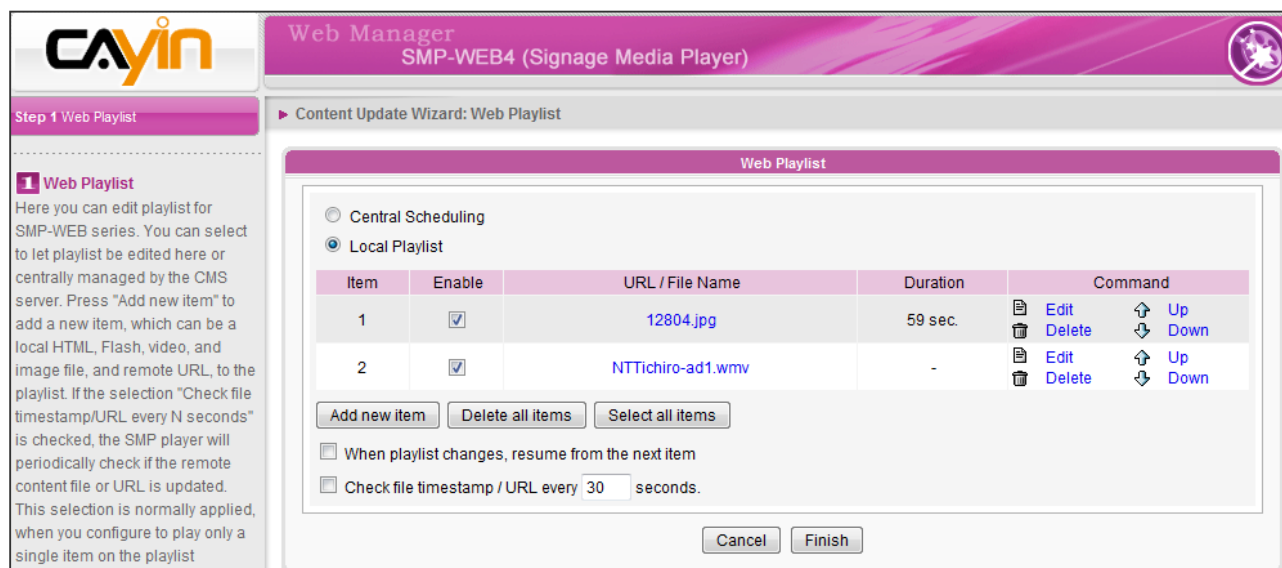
CAYIN

Web Manager
SMP-WEB4 (Signage Media Player)

Step 1 Web Playlist

1 Web Playlist
Here you can edit playlist for SMP-WEB series. You can select to let playlist be edited here or centrally managed by the CMS server. Press "Add new item" to add a new item, which can be a local HTML, Flash, video, and image file, and remote URL, to the playlist. If the selection "Check file timestamp/URL every N seconds" is checked, the SMP player will periodically check if the remote content file or URL is updated. This selection is normally applied, when you configure to play only a single item on the playlist

Content Update Wizard: Web Playlist

Web Playlist

Central Scheduling
Local Playlist

| Item | Enable | URL / File Name | Duration | Command |
|---|---|---|---|---|
| 1 | ☑ | 12804.jpg | 59 sec. | Edit Delete Up Down |
| 2 | ☑ | NTTichiro-ad1.wmv | - | Edit Delete Up Down |

Add new item | Delete all items | Select all items

When playlist changes, resume from the next item

Check file timestamp / URL every 30 seconds.

Cancel | Finish